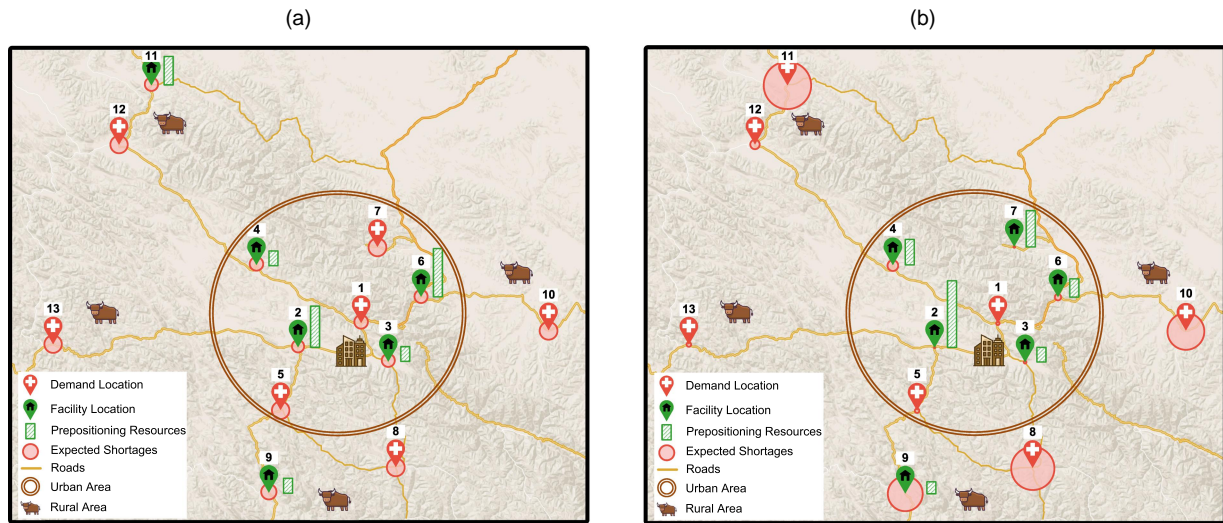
(a)

11
12
7
4
6
1
13
2
3
10
5
8
9

Demand Location
Facility Location
Prepositioning Resources
Expected Shortages
Roads
Urban Area
Rural Area

(b)

11
12
7
4
6
1
13
2
3
10
5
8
9

Demand Location
Facility Location
Prepositioning Resources
Expected Shortages
Roads
Urban Area
Rural Area